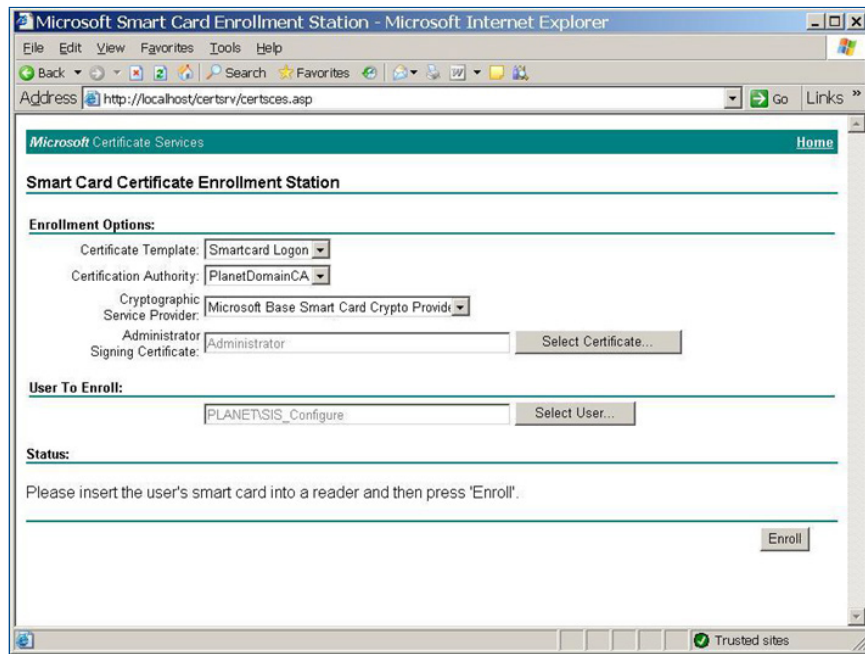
Microsoft Smart Card Enrollment Station - Microsoft Internet Explorer

File Edit View Favorites Tools Help

Back Search Favorites

Address http://localhost/certsrv/certsces.asp Go Links »

Microsoft Certificate Services Home

Smart Card Certificate Enrollment Station

Enrollment Options:

Certificate Template: Smartcard Logon

Certification Authority: PlanetDomainCA

Cryptographic Service Provider: Microsoft Base Smart Card Crypto Provide

Administrator Signing Certificate: Administrator Select Certificate...

User To Enroll:

PLANET\SIS_Configure Select User...

Status:

Please insert the user's smart card into a reader and then press 'Enroll'.

Enroll

Trusted sites